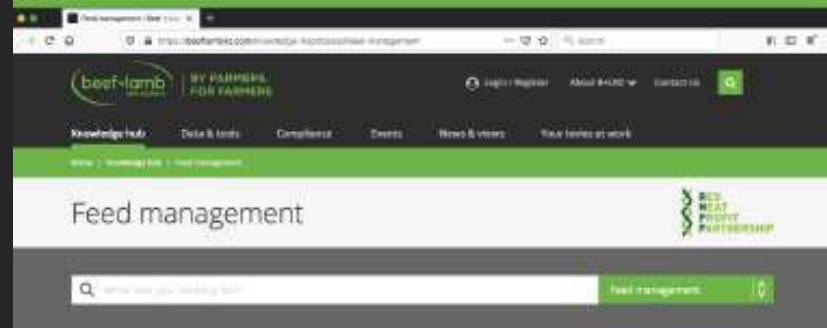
Feed management | Beef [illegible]

https://beefandlamb.ahdb.org.uk/knowledge-hub/feed-management

Search

beef+lamb

BY FARMERS FOR FARMERS

Login / Register

About AHDB

Contact Us

Knowledge hub

Data & tools

Compliance

Events

News & views

Your levies at work

Home > Knowledge hub > Feed management

Feed management

RED MEAT PROFIT PARTNERSHIP

What are you looking for?

Feed management